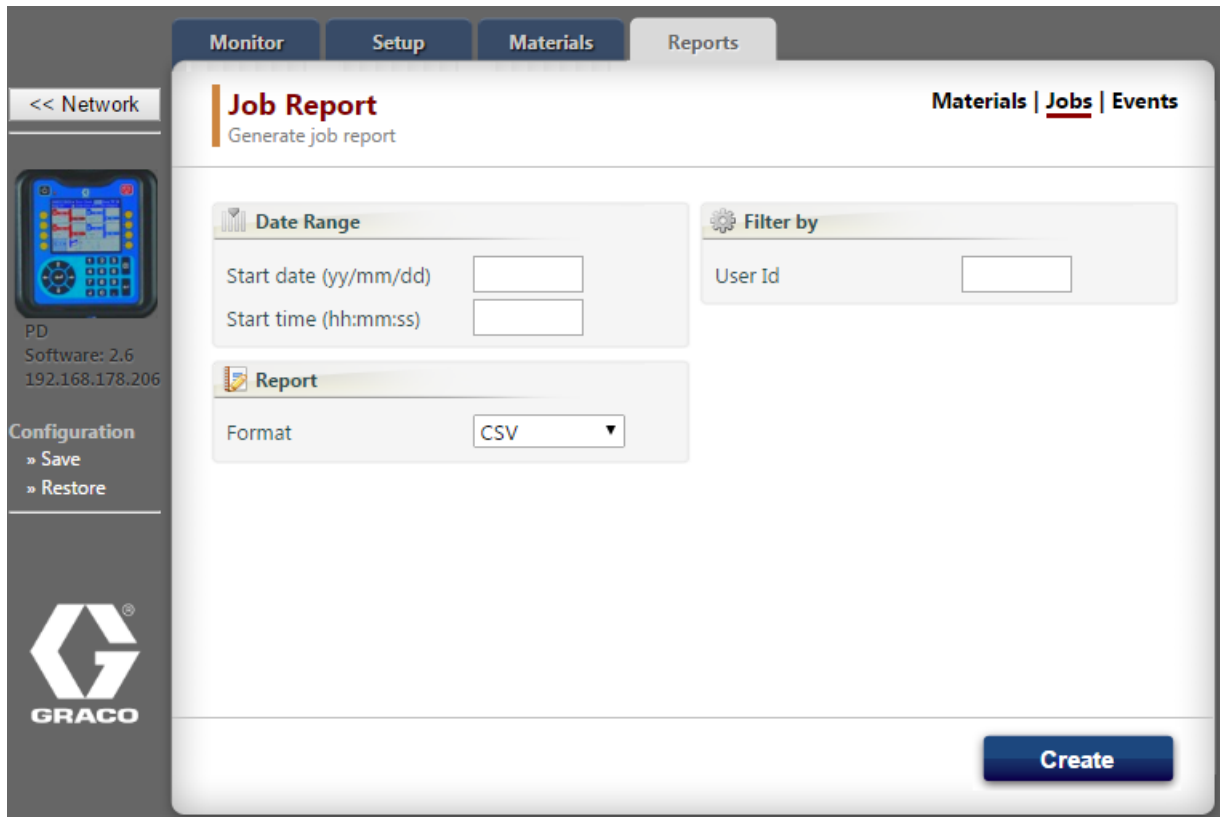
Monitor
Setup
Materials
Reports

<< Network

PD
Software: 2.6
192.168.178.206

Configuration
» Save
» Restore

GRACO

Job Report
Generate job report

Materials | Jobs | Events

Date Range
Start date (yy/mm/dd)
Start time (hh:mm:ss)

Report
Format CSV

Filter by
User Id

Create